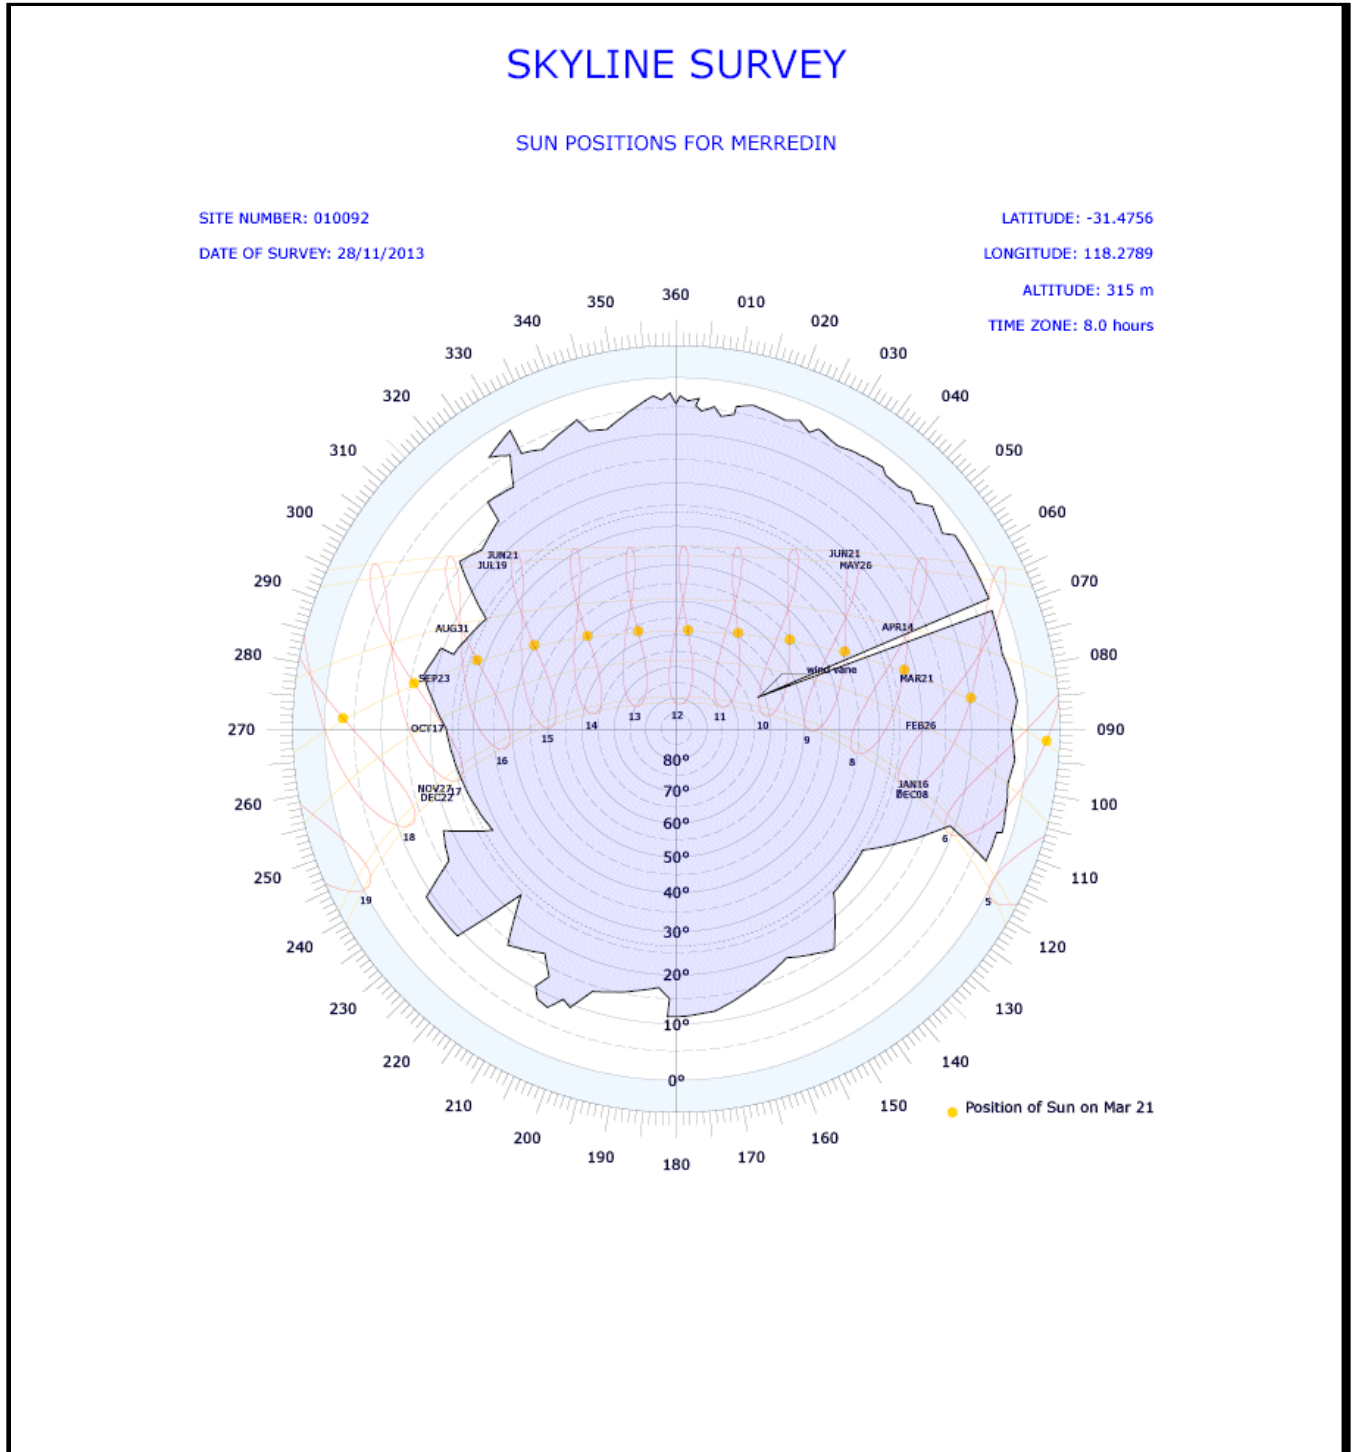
SKYLINE SURVEY

SUN POSITIONS FOR MERREDIN

SITE NUMBER: 010092

DATE OF SURVEY: 28/11/2013

LATITUDE: -31.4756

LONGITUDE: 118.2789

ALTITUDE: 315 m

TIME ZONE: 8.0 hours

360 010 020 030 040 050 060 070 080 090 100 110 120 130 140 150 160 170 180 190 200 210 220 230 240 250 260 270 280 290 300 310 320 330 340 350

JUN21 JUL19 JUN21 MAY26 AUG31 APR14 SEP23 wind vane MAR21 OCT17 FEB26 NOV27 DEC22 JAN16 DEC08

12 11 10 9 8 6 5 13 14 15 16 17 18 19

80° 70° 60° 50° 40° 30° 20° 10° 0°

Position of Sun on Mar 21